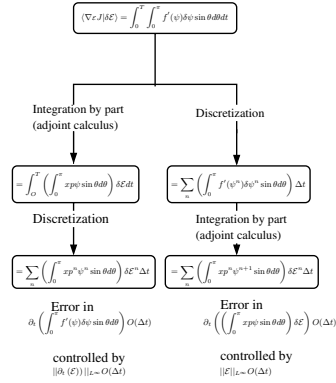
$\langle \nabla \varepsilon J | \delta \mathcal{E} \rangle = \int_0^T \int_0^\pi f'(\psi) \delta\psi \sin\theta d\theta dt$

Integration by part (adjoint calculus)

Discretization

$= \int_O^T \left( \int_0^\pi xp\psi \sin\theta d\theta \right) \delta\mathcal{E} dt$

$= \sum_n \left( \int_0^\pi f'(\psi^n) \delta\psi^n \sin\theta d\theta \right) \Delta t$

Discretization

Integration by part (adjoint calculus)

$= \sum_n \left( \int_0^\pi xp^n \psi^n \sin\theta d\theta \right) \delta\mathcal{E}^n \Delta t$

$= \sum_n \left( \int_0^\pi xp^n \psi^{n+1} \sin\theta d\theta \right) \delta\mathcal{E}^n \Delta t$

Error in
$\partial_t \left( \int_0^\pi f'(\psi) \delta\psi \sin\theta d\theta \right) O(\Delta t)$

Error in
$\partial_t \left( \left( \int_0^\pi xp\psi \sin\theta d\theta \right) \delta\mathcal{E} \right) O(\Delta t)$

controlled by
$||\partial_t(\mathcal{E})||_{L^\infty} O(\Delta t)$

controlled by
$||\mathcal{E}||_{L^\infty} O(\Delta t)$